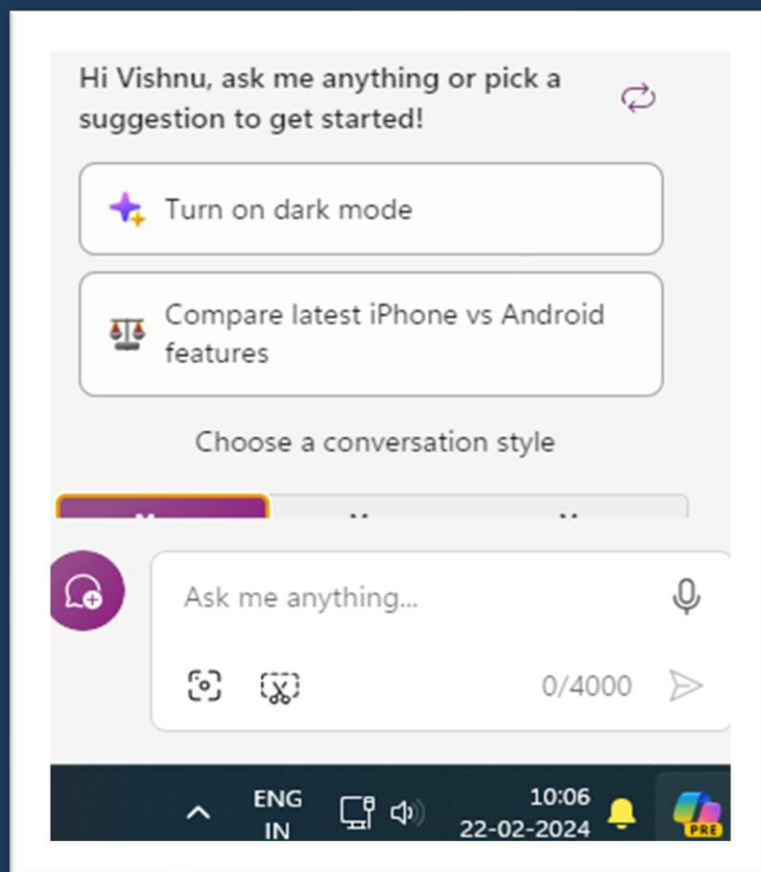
Hi Vishnu, ask me anything or pick a suggestion to get started!

Turn on dark mode

Compare latest iPhone vs Android features

Choose a conversation style

Ask me anything...

0/4000

ENG
IN

10:06
22-02-2024

PRE